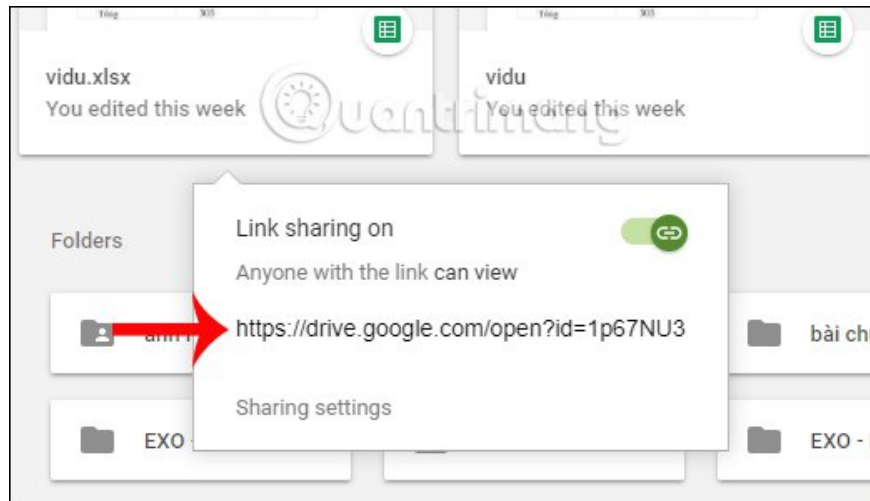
Tổng 305

Tổng 305

vidu.xlsx
You edited this week

vidu
You edited this week

Quantrimang

Folders

Link sharing on
Anyone with the link can view
https://drive.google.com/open?id=1p67NU3

Sharing settings

anh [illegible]

bài chu

EXO

EXO -